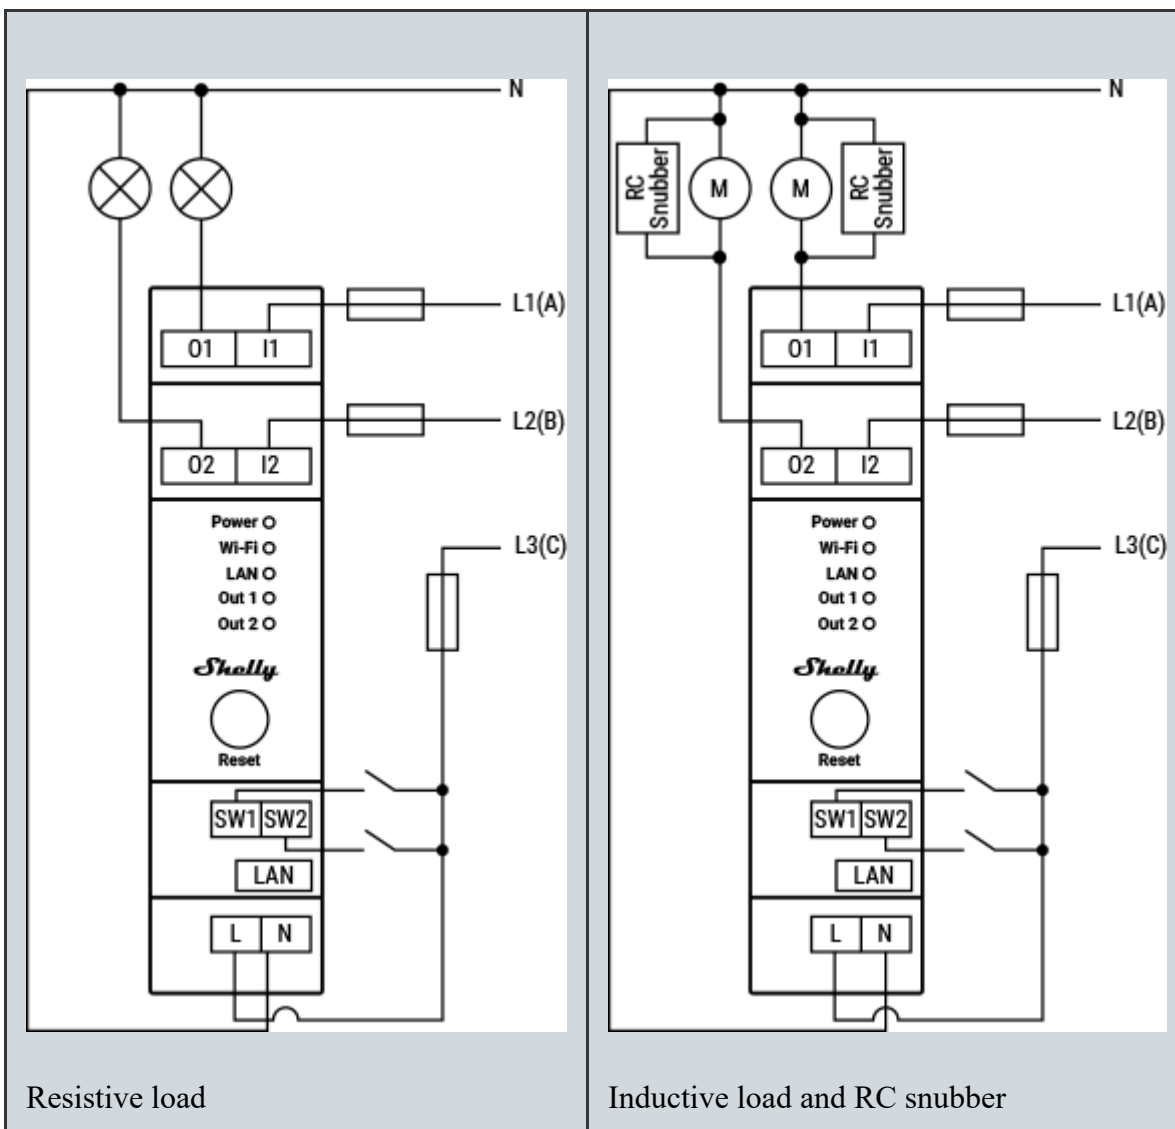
N

L1(A)

O1 I1

L2(B)

O2 I2

Power
Wi-Fi
LAN
Out 1
Out 2

L3(C)

Shelly

Reset

SW1 SW2

LAN

L N

Resistive load

N

RC Snubber

M

M

RC Snubber

L1(A)

O1 I1

L2(B)

O2 I2

Power
Wi-Fi
LAN
Out 1
Out 2

L3(C)

Shelly

Reset

SW1 SW2

LAN

L N

Inductive load and RC snubber